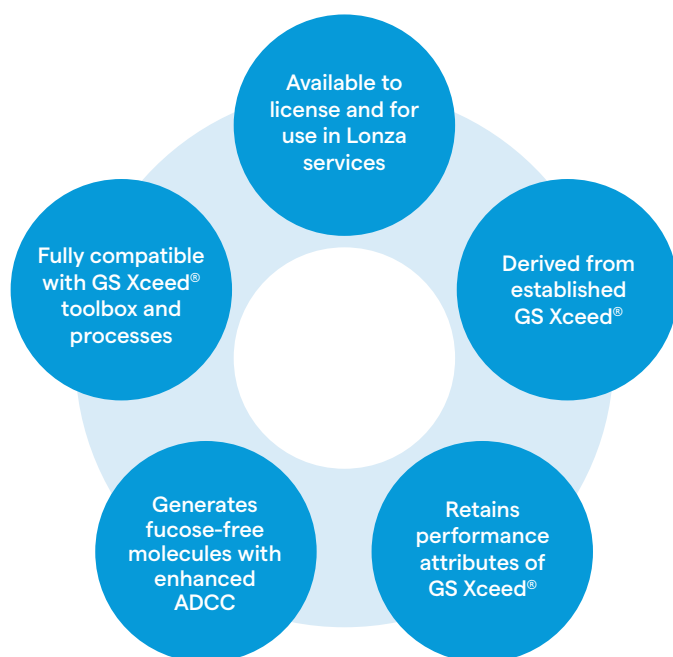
Available to license and for use in Lonza services

Derived from established GS Xceed®

Retains performance attributes of GS Xceed®

Generates fucose-free molecules with enhanced ADCC

Fully compatible with GS Xceed® toolbox and processes